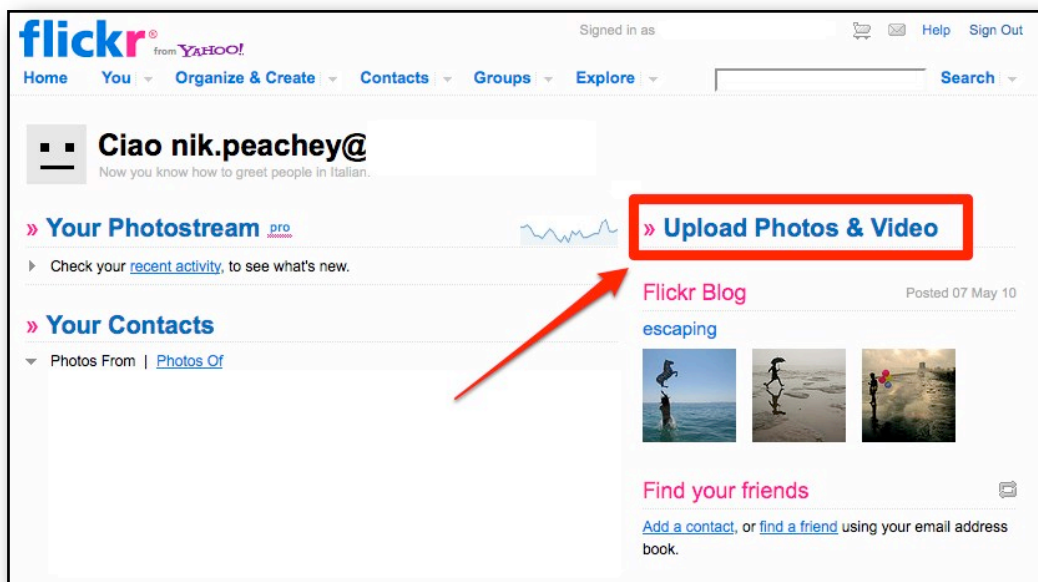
flickr® from YAHOO!

Signed in as

Help Sign Out

Home You Organize & Create Contacts Groups Explore Search

Ciao nik.peachey@

Now you know how to greet people in Italian.

» Your Photostream pro

Check your recent activity, to see what's new.

» Your Contacts

Photos From | Photos Of

» Upload Photos & Video

Flickr Blog

Posted 07 May 10

escaping

Find your friends

Add a contact, or find a friend using your email address book.